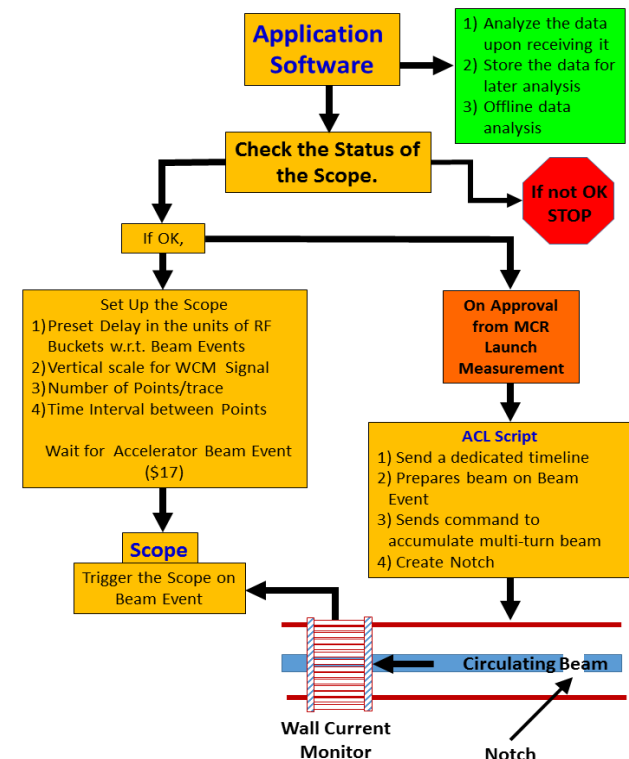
Application Software

1) Analyze the data upon receiving it
2) Store the data for later analysis
3) Offline data analysis

Check the Status of the Scope.

If not OK STOP

If OK,

Set Up the Scope
1) Preset Delay in the units of RF Buckets w.r.t. Beam Events
2) Vertical scale for WCM Signal
3) Number of Points/trace
4) Time Interval between Points

Wait for Accelerator Beam Event ($17)

On Approval from MCR Launch Measurement

ACL Script
1) Send a dedicated timeline
2) Prepares beam on Beam Event
3) Sends command to accumulate multi-turn beam
4) Create Notch

Scope
Trigger the Scope on Beam Event

Circulating Beam

Wall Current Monitor

Notch